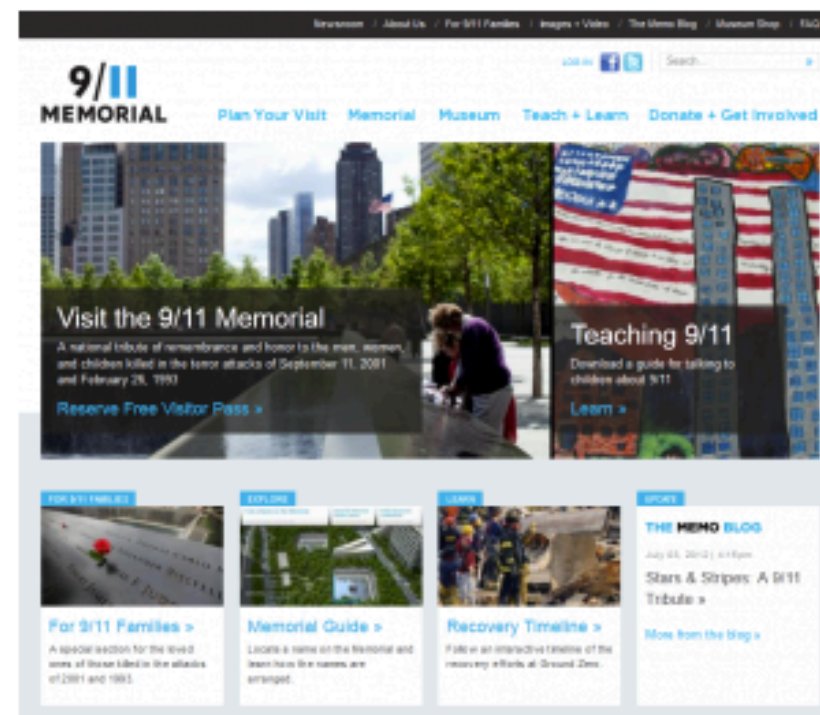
Newsroom / About Us / For 9/11 Families / Images + Video / The Memo Blog / Museum Shop / FAQ

LOG IN Search...

9/11 MEMORIAL

Plan Your Visit Memorial Museum Teach + Learn Donate + Get Involved

Visit the 9/11 Memorial

A national tribute of remembrance and honor to the men, women, and children killed in the terror attacks of September 11, 2001 and February 26, 1993

Reserve Free Visitor Pass »

Teaching 9/11

Download a guide for talking to children about 9/11

Learn »

FOR 9/11 FAMILIES

For 9/11 Families »

A special section for the loved ones of those killed in the attacks of 2001 and 1993.

EXPLORE

Memorial Guide »

Locate a name on the Memorial and learn how the names are arranged.

LEARN

Recovery Timeline »

Follow an interactive timeline of the recovery efforts at Ground Zero.

UPDATE

THE MEMO BLOG

July 03, 2012 | 4:15pm

Stars & Stripes: A 9/11 Tribute »

More from the blog »